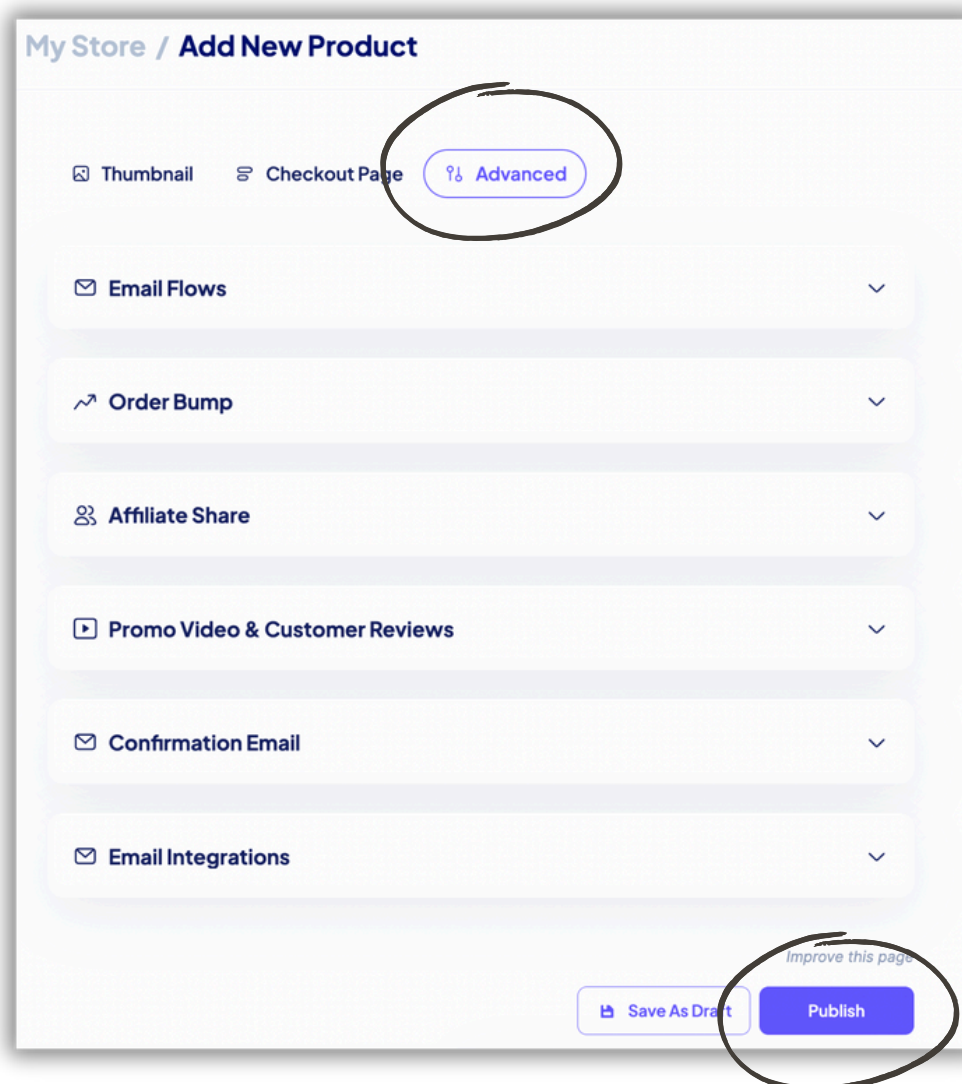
My Store / Add New Product

Thumbnail Checkout Page Advanced

Email Flows

Order Bump

Affiliate Share

Promo Video & Customer Reviews

Confirmation Email

Email Integrations

Improve this page

Save As Draft Publish